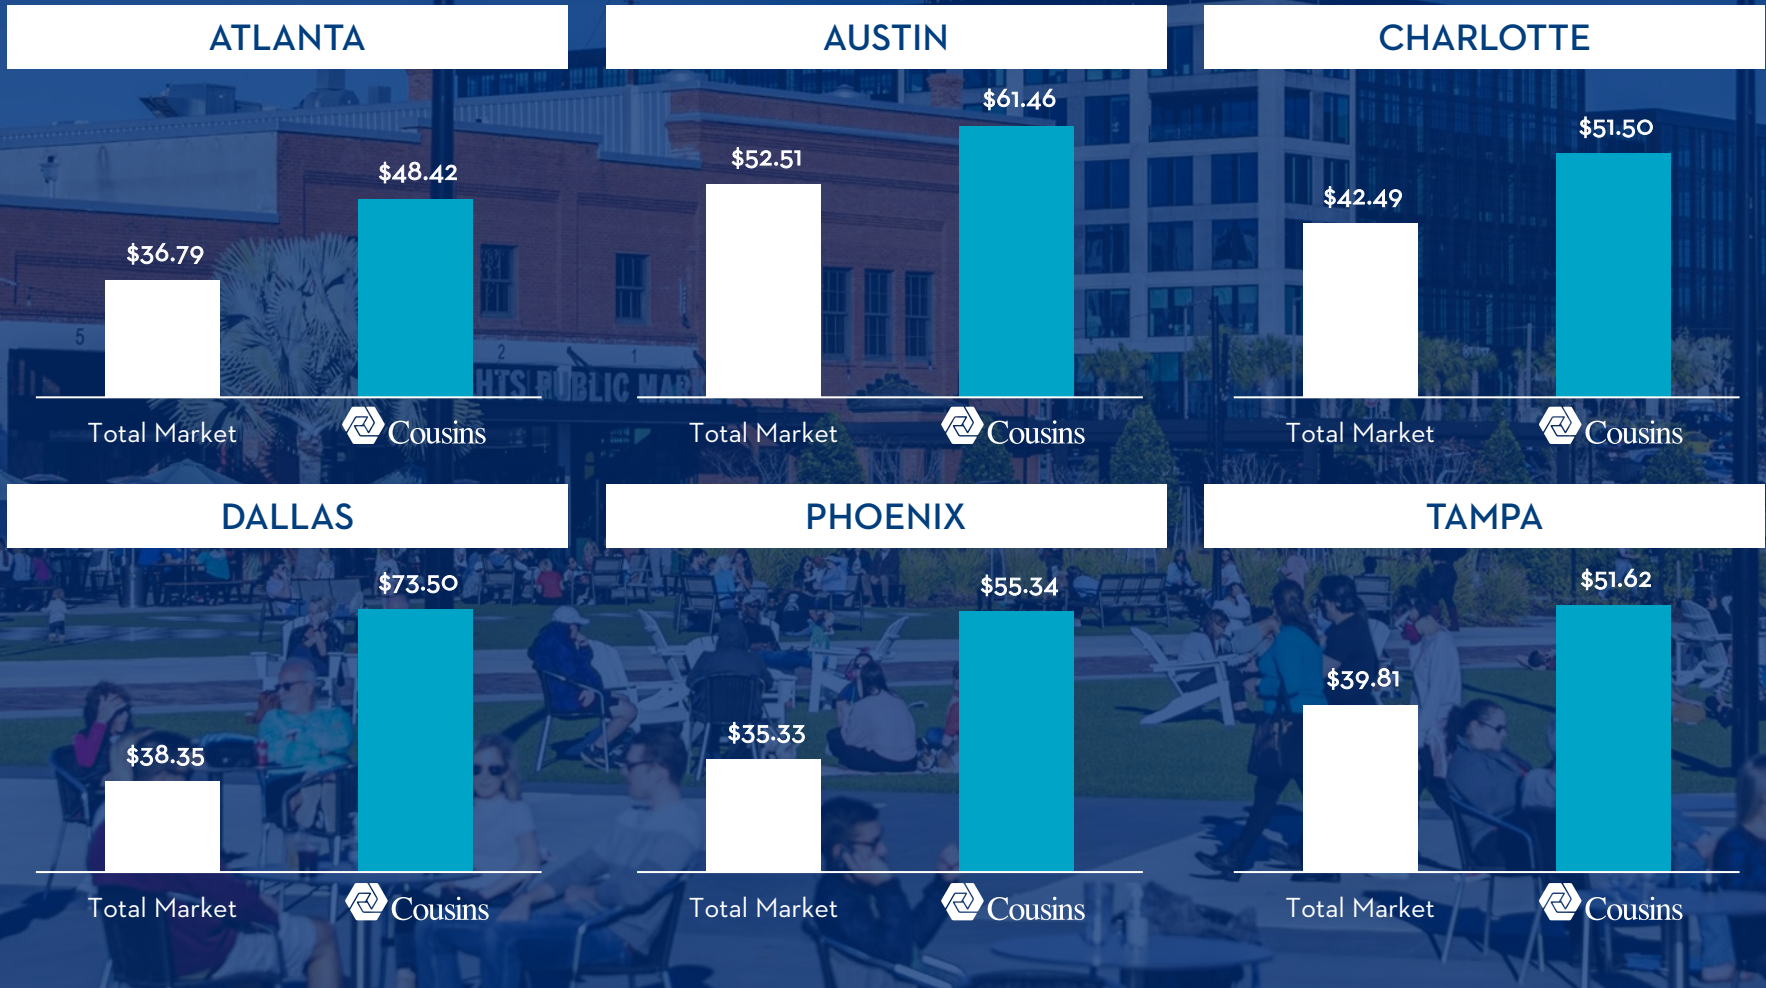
ATLANTA

$36.79

$48.42

Total Market

Cousins

AUSTIN

$52.51

$61.46

Total Market

Cousins

CHARLOTTE

$42.49

$51.50

Total Market

Cousins

DALLAS

$38.35

$73.50

Total Market

Cousins

PHOENIX

$35.33

$55.34

Total Market

Cousins

TAMPA

$39.81

$51.62

Total Market

Cousins